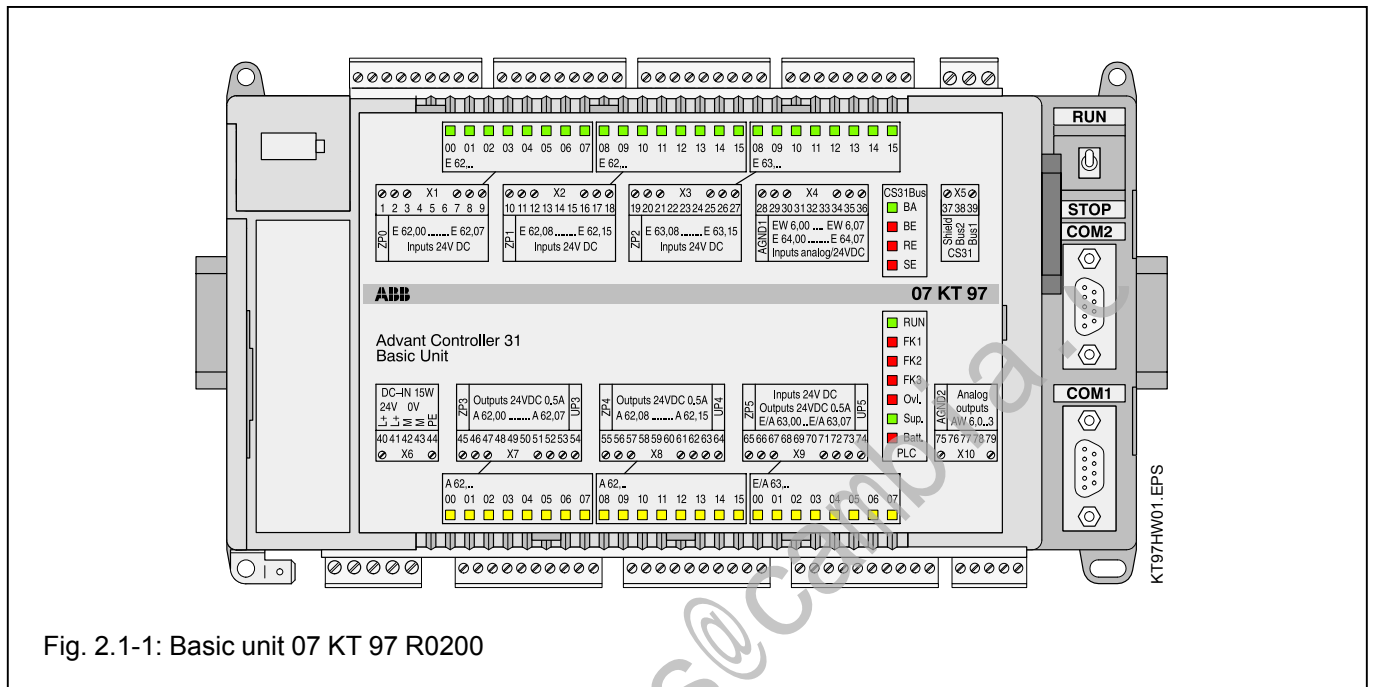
00 01 02 03 04 05 06 07
E 62..

08 09 10 11 12 13 14 15
E 62..

08 09 10 11 12 13 14 15
E 63..

X1
1 2 3 4 5 6 7 8 9
ZP0 E 62,00 ...... E 62,07
Inputs 24V DC

X2
10 11 12 13 14 15 16 17 18
ZP1 E 62,08 ...... E 62,15
Inputs 24V DC

X3
19 20 21 22 23 24 25 26 27
ZP2 E 63,08 ...... E 63,15
Inputs 24V DC

X4
28 29 30 31 32 33 34 35 36
AGND1 EW 6,00 ...... EW 6,07
E 64,00 ...... E 64,07
Inputs analog/24VDC

CS31Bus
BA
BE
RE
SE

X5
37 38 39
Shield Bus2 Bus1
CS31

RUN
STOP
COM2

ABB
07 KT 97

Advant Controller 31
Basic Unit

RUN
FK1
FK2
FK3
Ovl.
Sup.
Batt.
PLC

DC–IN 15W
24V 0V
L+ L+ M M PE
40 41 42 43 44
X6

ZP3 Outputs 24VDC 0,5A
A 62,00 ...... A 62,07 UP3
45 46 47 48 49 50 51 52 53 54
X7

ZP4 Outputs 24VDC 0,5A
A 62,08 ...... A 62,15 UP4
55 56 57 58 59 60 61 62 63 64
X8

ZP5 Inputs 24V DC
Outputs 24VDC 0,5A
E/A 63,00..E/A 63,07 UP5
65 66 67 68 69 70 71 72 73 74
X9

AGND2 Analog outputs
AW 6,0..3
75 76 77 78 79
X10

COM1

A 62..
00 01 02 03 04 05 06 07

A 62..
08 09 10 11 12 13 14 15

E/A 63..
00 01 02 03 04 05 06 07

KT97HW01.EPS

Fig. 2.1-1: Basic unit 07 KT 97 R0200